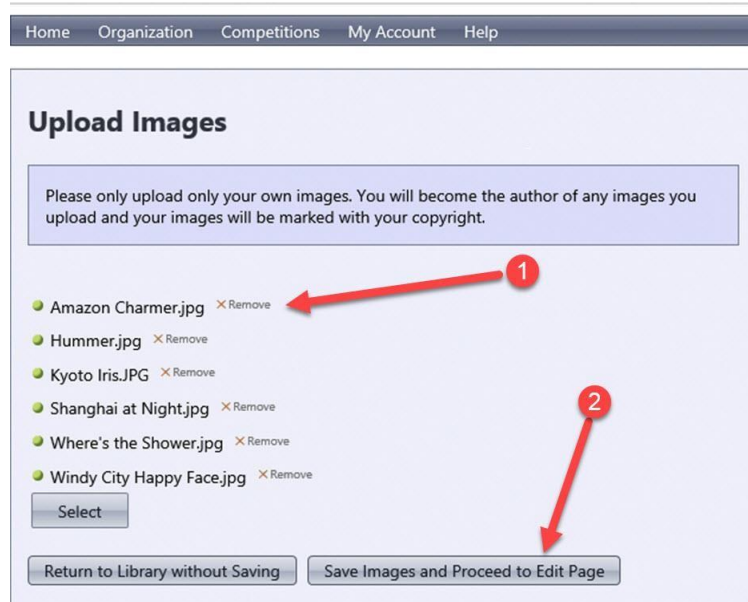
Home Organization Competitions My Account Help

Upload Images

Please only upload only your own images. You will become the author of any images you upload and your images will be marked with your copyright.

1

Amazon Charmer.jpg × Remove
Hummer.jpg × Remove
Kyoto Iris.JPG × Remove
Shanghai at Night.jpg × Remove
Where's the Shower.jpg × Remove
Windy City Happy Face.jpg × Remove

2

Select

Return to Library without Saving Save Images and Proceed to Edit Page